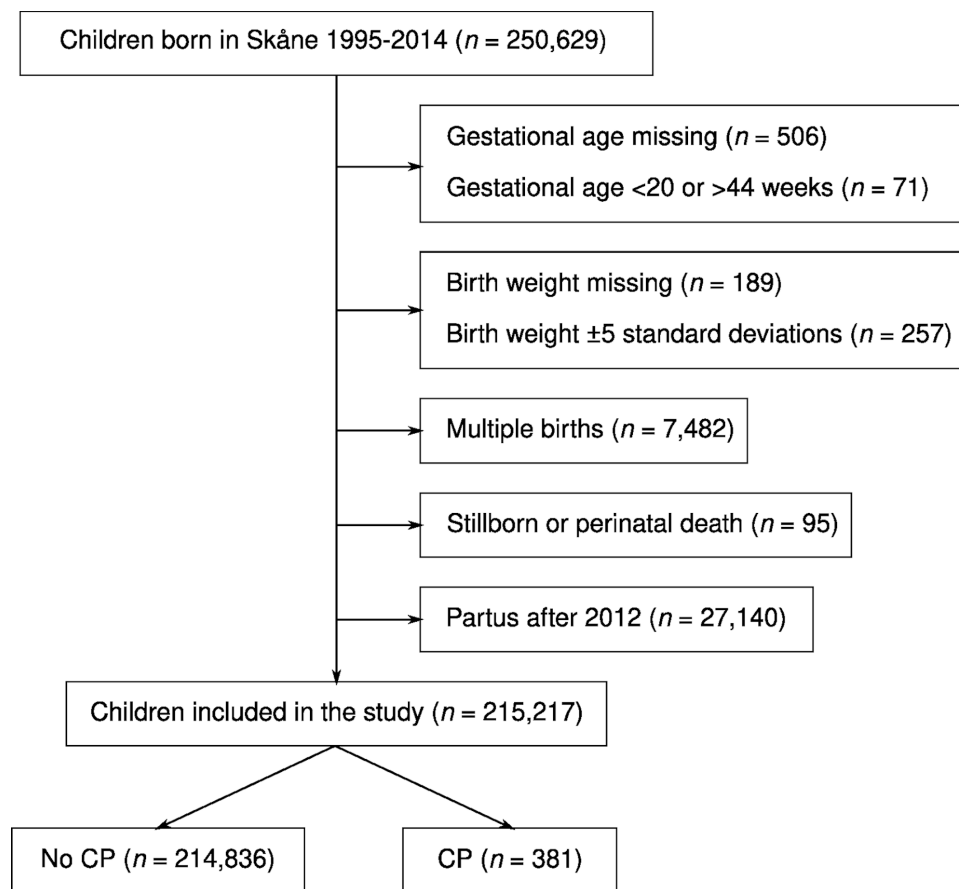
Children born in Skåne 1995-2014 ($n$ = 250,629)

Gestational age missing ($n$ = 506)

Gestational age <20 or >44 weeks ($n$ = 71)

Birth weight missing ($n$ = 189)

Birth weight ±5 standard deviations ($n$ = 257)

Multiple births ($n$ = 7,482)

Stillborn or perinatal death ($n$ = 95)

Partus after 2012 ($n$ = 27,140)

Children included in the study ($n$ = 215,217)

No CP ($n$ = 214,836)

CP ($n$ = 381)